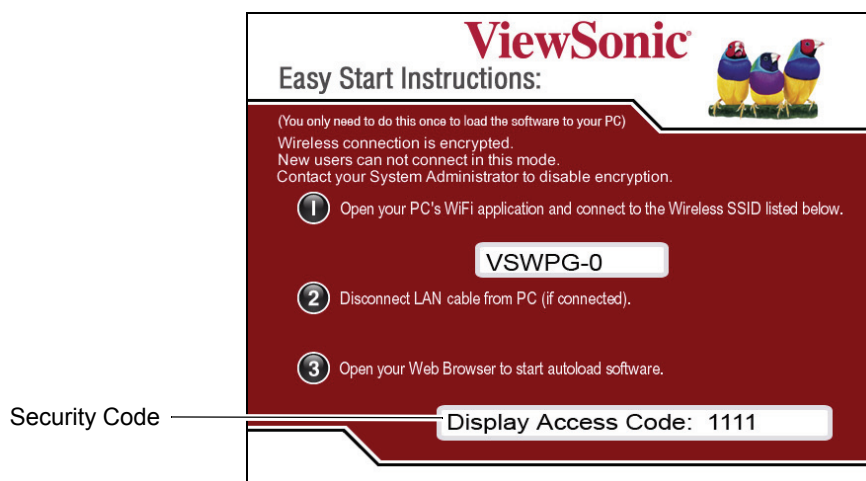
ViewSonic
Easy Start Instructions:

(You only need to do this once to load the software to your PC)
Wireless connection is encrypted.
New users can not connect in this mode.
Contact your System Administrator to disable encryption.

1 Open your PC's WiFi application and connect to the Wireless SSID listed below.

VSWPG-0

2 Disconnect LAN cable from PC (if connected).

3 Open your Web Browser to start autoload software.

Security Code

Display Access Code: 1111